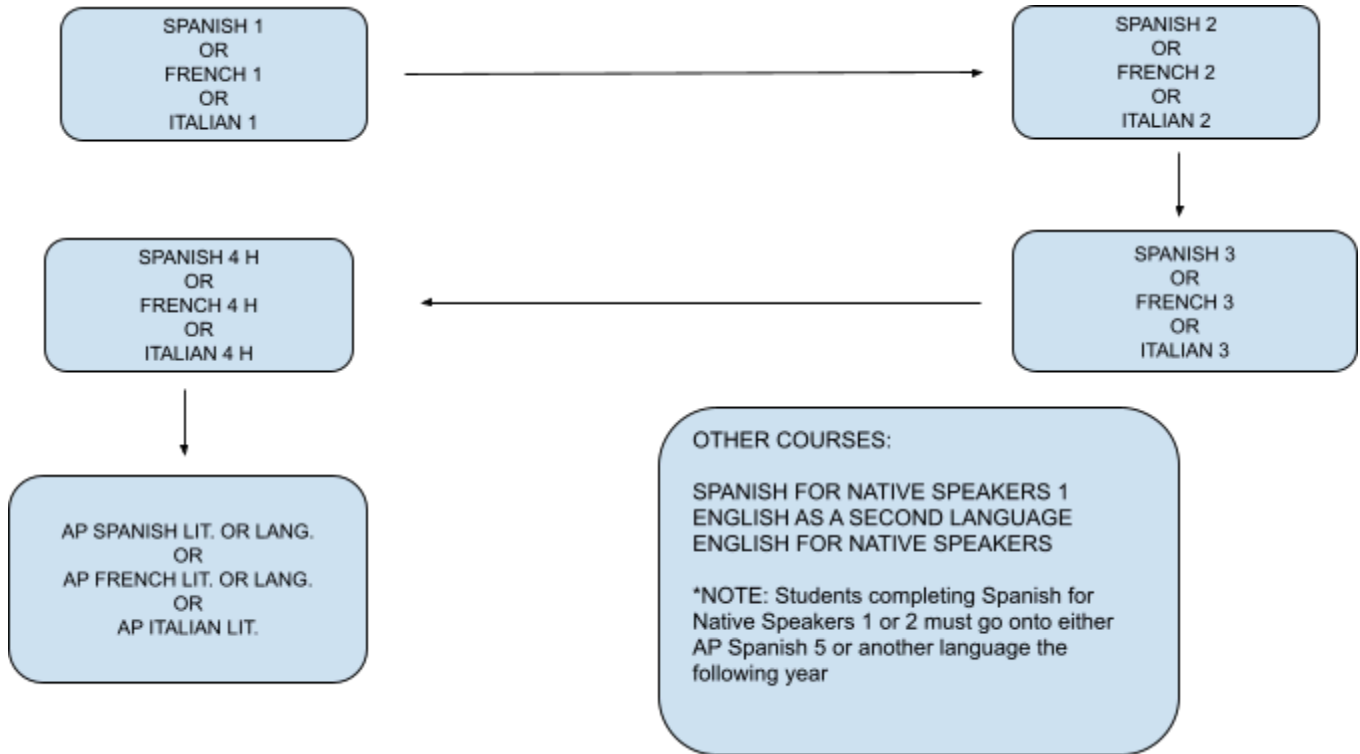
SPANISH 1
OR
FRENCH 1
OR
ITALIAN 1

SPANISH 2
OR
FRENCH 2
OR
ITALIAN 2

SPANISH 3
OR
FRENCH 3
OR
ITALIAN 3

SPANISH 4 H
OR
FRENCH 4 H
OR
ITALIAN 4 H

AP SPANISH LIT. OR LANG.
OR
AP FRENCH LIT. OR LANG.
OR
AP ITALIAN LIT.

OTHER COURSES:

SPANISH FOR NATIVE SPEAKERS 1
ENGLISH AS A SECOND LANGUAGE
ENGLISH FOR NATIVE SPEAKERS

*NOTE: Students completing Spanish for Native Speakers 1 or 2 must go onto either AP Spanish 5 or another language the following year